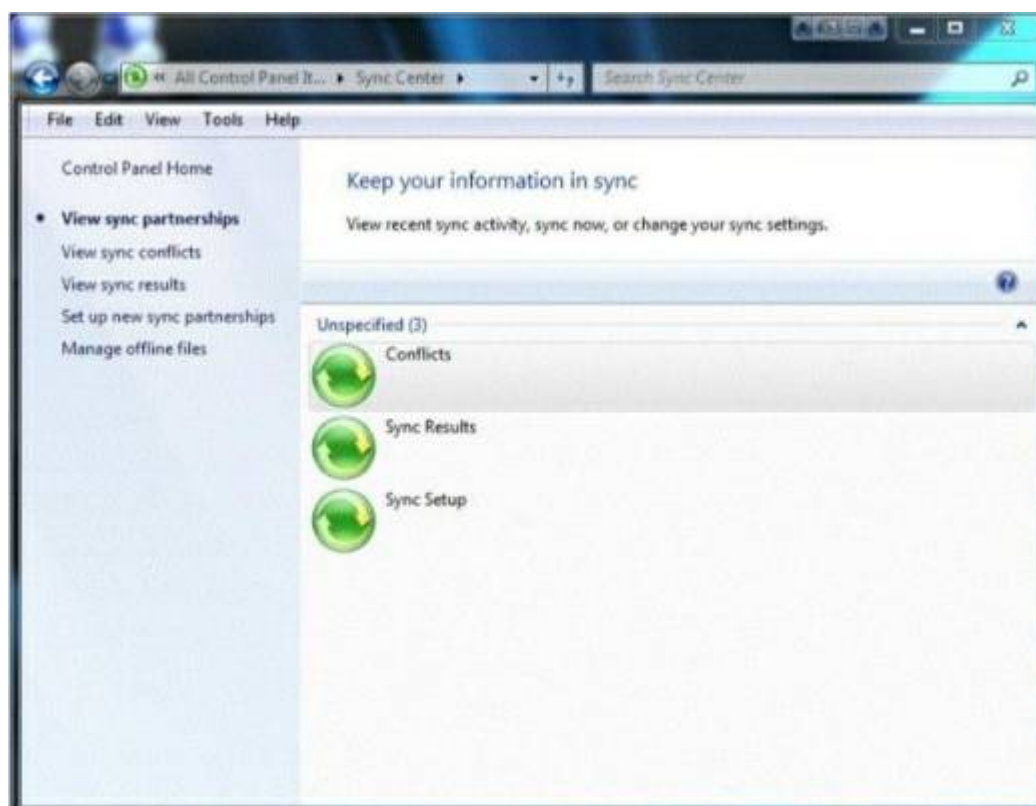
« All Control Panel It... ▸ Sync Center ▸
Search Sync Center

File Edit View Tools Help

Control Panel Home

• View sync partnerships
View sync conflicts
View sync results
Set up new sync partnerships
Manage offline files

Keep your information in sync

View recent sync activity, sync now, or change your sync settings.

Unspecified (3)

Conflicts

Sync Results

Sync Setup